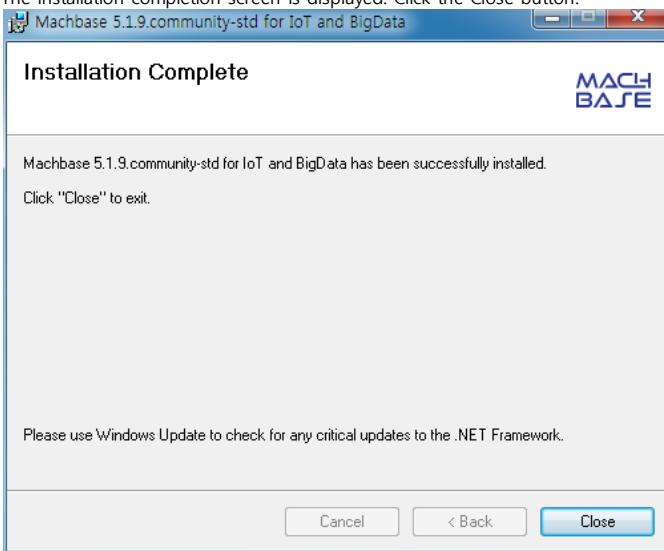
The installation completion screen is displayed. Click the Close button.

Machbase 5.1.9.community-std for IoT and BigData

Installation Complete

MACH BASE

Machbase 5.1.9.community-std for IoT and BigData has been successfully installed.

Click "Close" to exit.

Please use Windows Update to check for any critical updates to the .NET Framework.

Cancel

< Back

Close